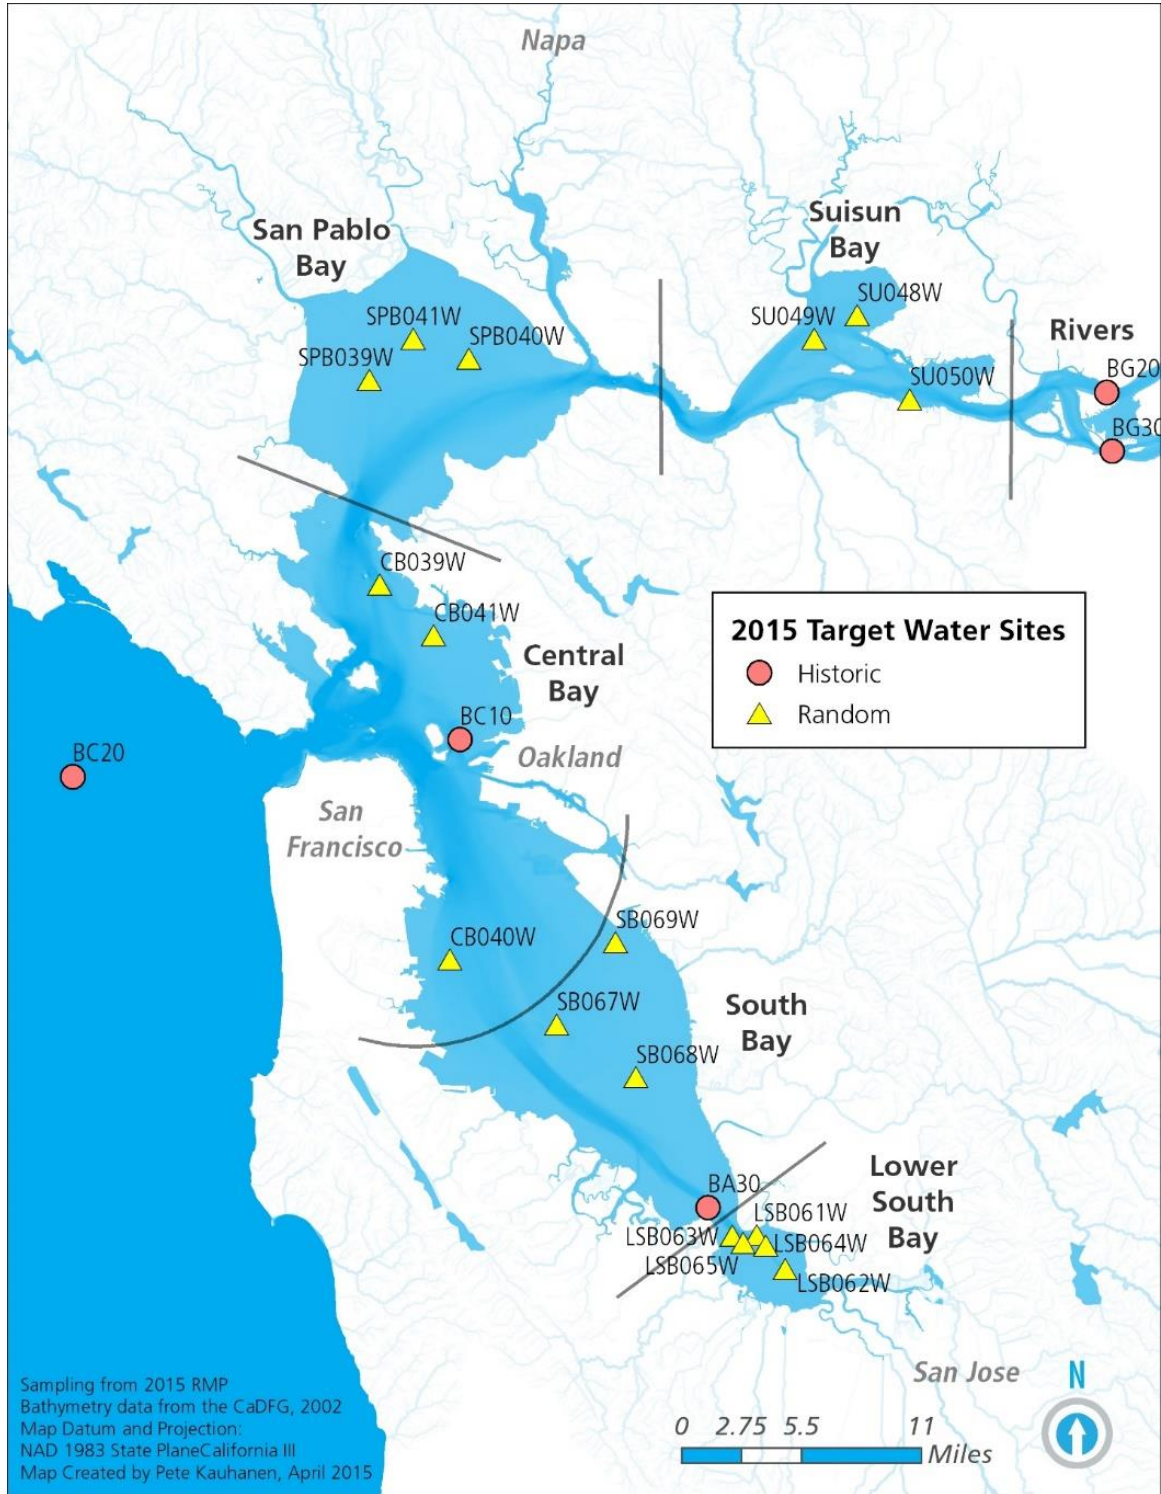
Napa

San Pablo Bay

Suisun Bay

Rivers

SPB041W
SPB040W
SPB039W

SU049W
SU048W
SU050W

BG20
BG30

CB039W
CB041W

Central Bay

2015 Target Water Sites
Historic
Random

BC10
BC20

Oakland

San Francisco

CB040W
SB069W
SB067W
SB068W

South Bay

Lower South Bay

BA30
LSB061W
LSB063W
LSB064W
LSB065W
LSB062W

San Jose

N

0 2.75 5.5 11 Miles

Sampling from 2015 RMP
Bathymetry data from the CaDFG, 2002
Map Datum and Projection:
NAD 1983 State PlaneCalifornia III
Map Created by Pete Kauhanen, April 2015